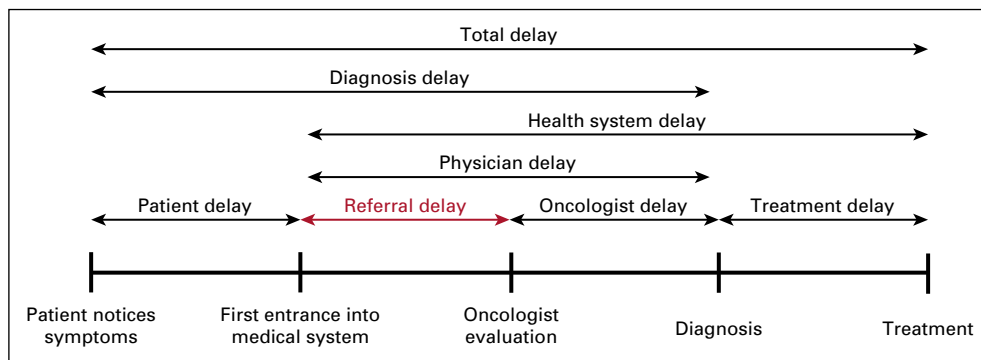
Total delay

Diagnosis delay

Health system delay

Physician delay

Patient delay

Referral delay

Oncologist delay

Treatment delay

Patient notices symptoms

First entrance into medical system

Oncologist evaluation

Diagnosis

Treatment